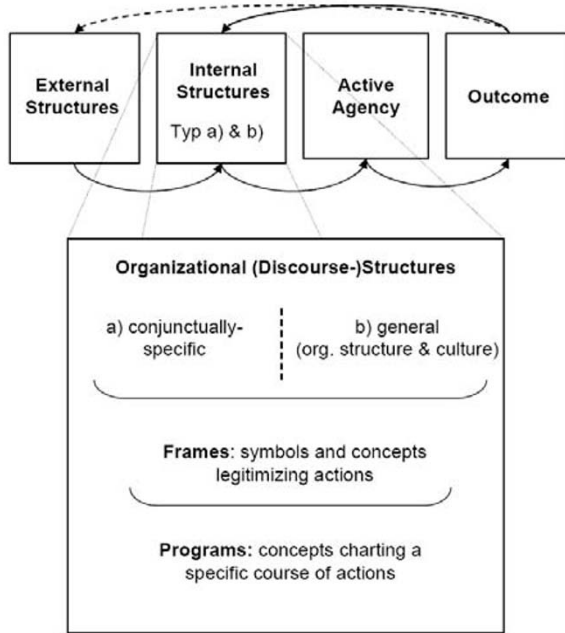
External Structures

Internal Structures
Typ a) & b)

Active Agency

Outcome

Organizational (Discourse-)Structures

a) conjunctually-specific

b) general (org. structure & culture)

Frames: symbols and concepts legitimizing actions

Programs: concepts charting a specific course of actions